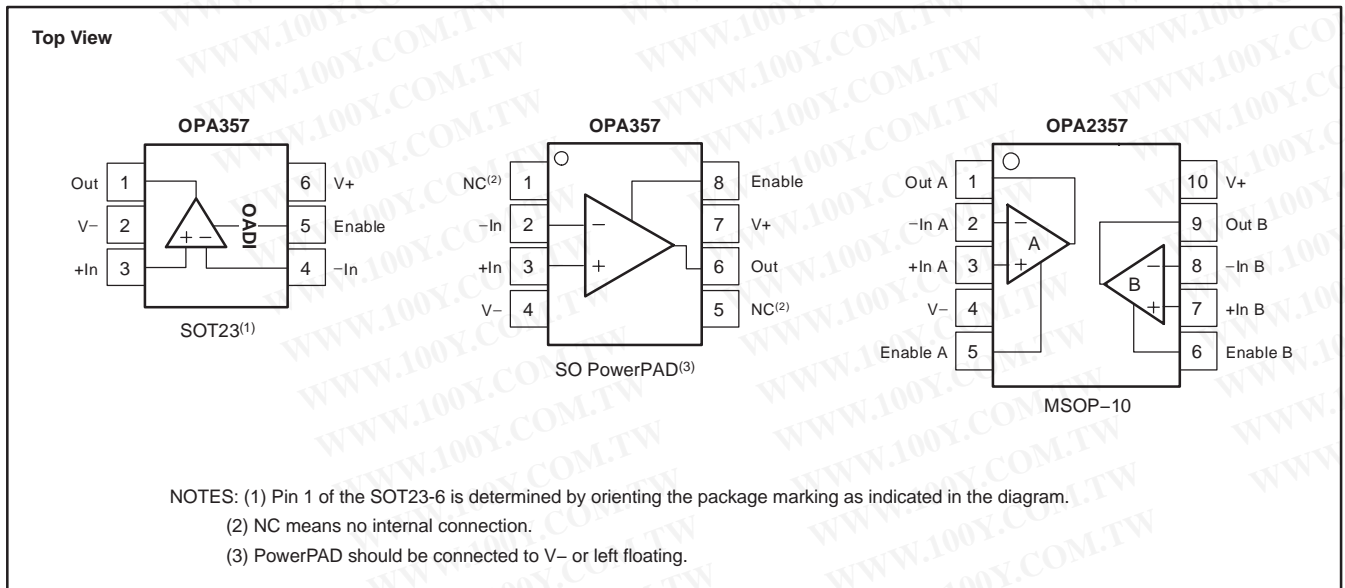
Top View

OPA357

Out 1
V− 2
+In 3
6 V+
5 Enable
4 −In
OADI
SOT23$^{(1)}$

OPA357

NC$^{(2)}$ 1
−In 2
+In 3
V− 4
8 Enable
7 V+
6 Out
5 NC$^{(2)}$
SO PowerPAD$^{(3)}$

OPA2357

Out A 1
−In A 2
+In A 3
V− 4
Enable A 5
10 V+
9 Out B
8 −In B
7 +In B
6 Enable B
A
B
MSOP−10

NOTES: (1) Pin 1 of the SOT23-6 is determined by orienting the package marking as indicated in the diagram.
(2) NC means no internal connection.
(3) PowerPAD should be connected to V− or left floating.

WWW.100Y.COM.TW